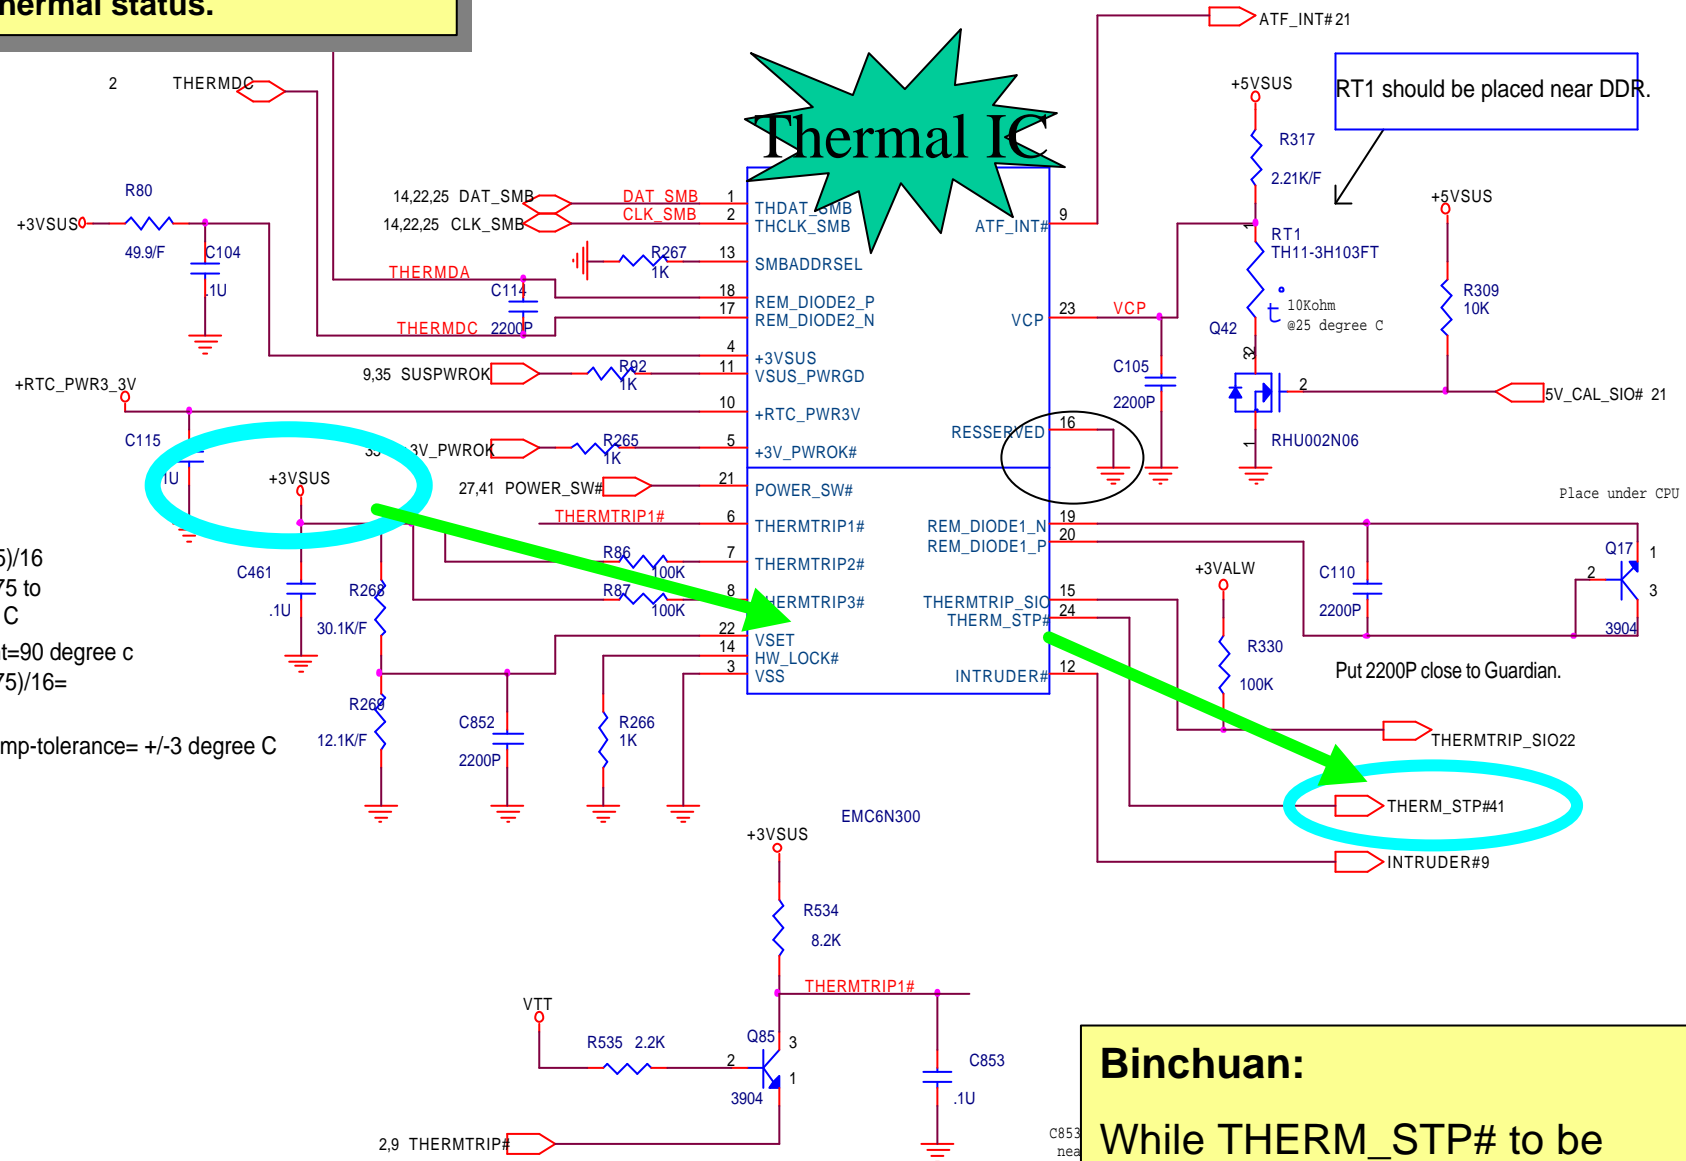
hermal status.

Thermal IC

2 THERMDC
ATF_INT#21
+5VSUS
RT1 should be placed near DDR.
R317
2.21K/F
R80
+3VSUS
49.9/F
C104
.1U
14,22,25 DAT_SMB
14,22,25 CLK_SMB
DAT_SMB
CLK_SMB
1
2
THDAT_SMB
THCLK_SMB
ATF_INT#
9
R267
1K
13
SMBADDRSEL
THERMDA
C114
18
17
REM_DIODE2_P
REM_DIODE2_N
THERMDC
2200P
VCP
23
VCP
+5VSUS
RT1
TH11-3H103FT
10Kohm
@25 degree C
Q42
R309
10K
4
+3VSUS
9,35 SUSPWROK
R92
1K
11
VSUS_PWRGD
+RTC_PWR3_3V
10
+RTC_PWR3V
C105
2200P
2
5V_CAL_SIO# 21
C115
.1U
35
3V_PWROK
R265
1K
5
+3V_PWROK#
RESSERVED
16
RHU002N06
+3VSUS
27,41 POWER_SW#
21
POWER_SW#
Place under CPU
THERMTRIP1#
6
THERMTRIP1#
REM_DIODE1_N
REM_DIODE1_P
19
20
)/16
75 to
C
R86
100K
7
THERMTRIP2#
C461
.1U
R268
30.1K/F
R87
100K
8
THERMTRIP3#
+3VALW
C110
2200P
Q17
1
2
3
3904
t=90 degree c
75)/16=
THERMTRIP_SIO
THERM_STP#
15
24
22
14
3
VSET
HW_LOCK#
VSS
INTRUDER#
12
R330
100K
Put 2200P close to Guardian.
mp-tolerance= +/-3 degree C
R269
12.1K/F
C852
2200P
R266
1K
THERMTRIP_SIO22
THERM_STP#41
EMC6N300
+3VSUS
INTRUDER#9
R534
8.2K
THERMTRIP1#
VTT
R535 2.2K
Q85
2
3
1
3904
C853
.1U
2,9 THERMTRIP#
C853
nea
Binchuan:
While THERM_STP# to be